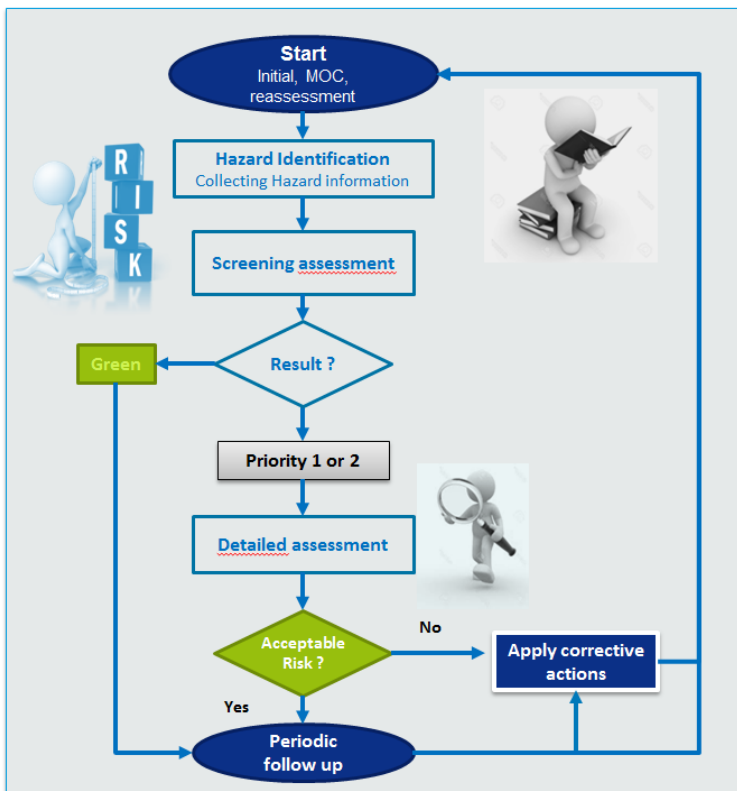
Start
Initial, MOC, reassessment

Hazard Identification
Collecting Hazard information

RISK

Screening assessment

Green

Result ?

Priority 1 or 2

Detailed assessment

Acceptable Risk ?

No

Apply corrective actions

Yes

Periodic follow up